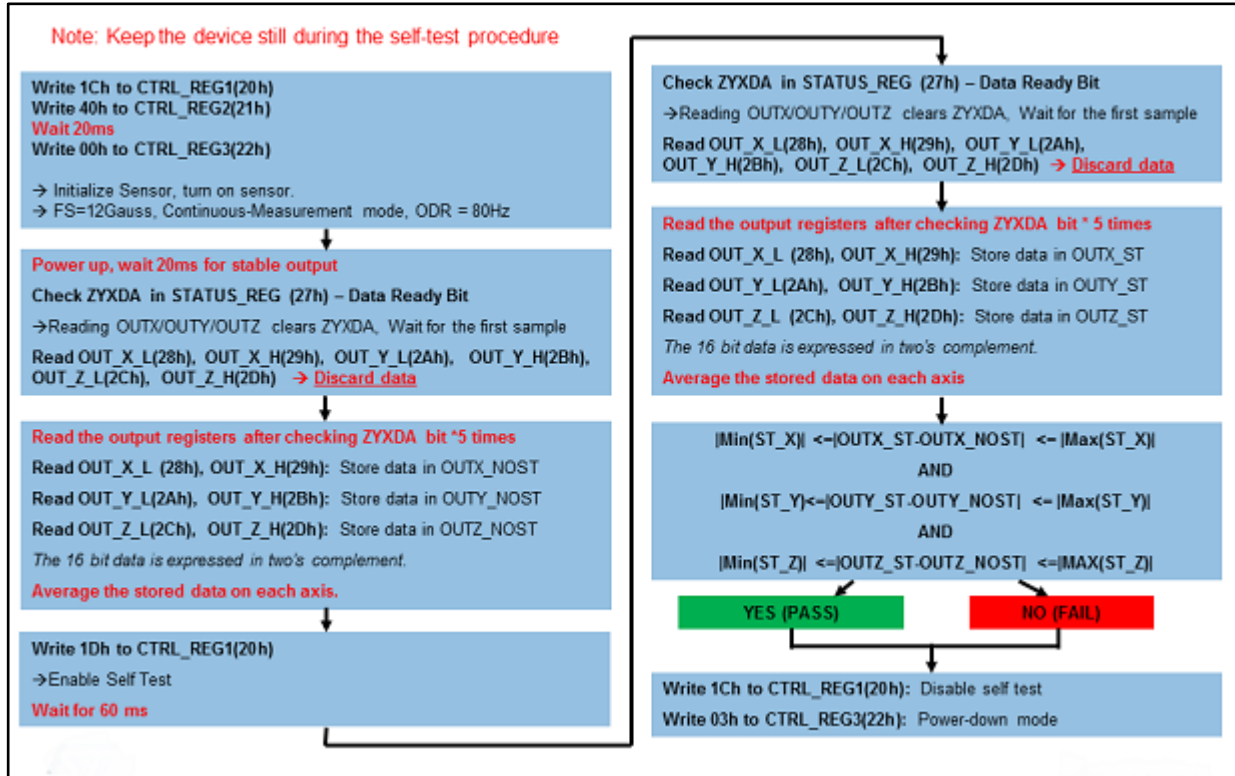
Note: Keep the device still during the self-test procedure

Write 1Ch to CTRL_REG1(20h)
Write 40h to CTRL_REG2(21h)
Wait 20ms
Write 00h to CTRL_REG3(22h)

→ Initialize Sensor, turn on sensor.
→ FS=12Gauss, Continuous-Measurement mode, ODR = 80Hz

Power up, wait 20ms for stable output
Check ZYXDA in STATUS_REG (27h) – Data Ready Bit
→Reading OUTX/OUTY/OUTZ clears ZYXDA, Wait for the first sample
Read OUT_X_L(28h), OUT_X_H(29h), OUT_Y_L(2Ah), OUT_Y_H(2Bh), OUT_Z_L(2Ch), OUT_Z_H(2Dh) → Discard data

Read the output registers after checking ZYXDA bit *5 times
Read OUT_X_L (28h), OUT_X_H(29h): Store data in OUTX_NOST
Read OUT_Y_L(2Ah), OUT_Y_H(2Bh): Store data in OUTY_NOST
Read OUT_Z_L(2Ch), OUT_Z_H(2Dh): Store data in OUTZ_NOST
The 16 bit data is expressed in two's complement.
Average the stored data on each axis.

Write 1Dh to CTRL_REG1(20h)
→Enable Self Test
Wait for 60 ms

Check ZYXDA in STATUS_REG (27h) – Data Ready Bit
→Reading OUTX/OUTY/OUTZ clears ZYXDA, Wait for the first sample
Read OUT_X_L(28h), OUT_X_H(29h), OUT_Y_L(2Ah), OUT_Y_H(2Bh), OUT_Z_L(2Ch), OUT_Z_H(2Dh) → Discard data

Read the output registers after checking ZYXDA bit * 5 times
Read OUT_X_L (28h), OUT_X_H(29h): Store data in OUTX_ST
Read OUT_Y_L(2Ah), OUT_Y_H(2Bh): Store data in OUTY_ST
Read OUT_Z_L (2Ch), OUT_Z_H(2Dh): Store data in OUTZ_ST
The 16 bit data is expressed in two's complement.
Average the stored data on each axis

|Min(ST_X)| <=|OUTX_ST-OUTX_NOST| <= |Max(ST_X)|
AND
|Min(ST_Y)<=|OUTY_ST-OUTY_NOST| <= |Max(ST_Y)|
AND
|Min(ST_Z)| <=|OUTZ_ST-OUTZ_NOST| <=|MAX(ST_Z)|

YES (PASS)
NO (FAIL)

Write 1Ch to CTRL_REG1(20h): Disable self test
Write 03h to CTRL_REG3(22h): Power-down mode